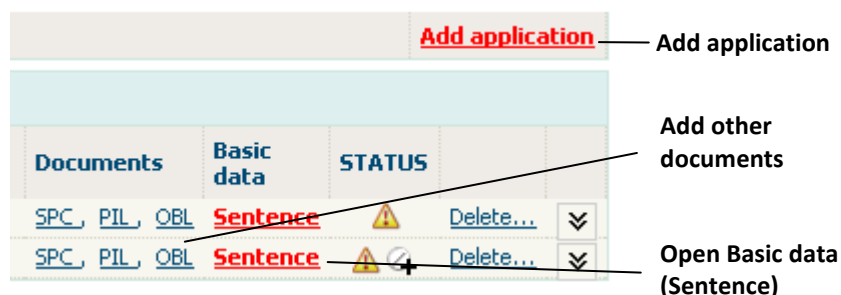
Add application

Add application

| Documents | Basic data | STATUS | | |
|---|---|---|---|---|
| SPC , PIL , OBL | Sentence | | Delete... | |
| SPC , PIL , OBL | Sentence | | Delete... | |

Add other documents

Open Basic data (Sentence)